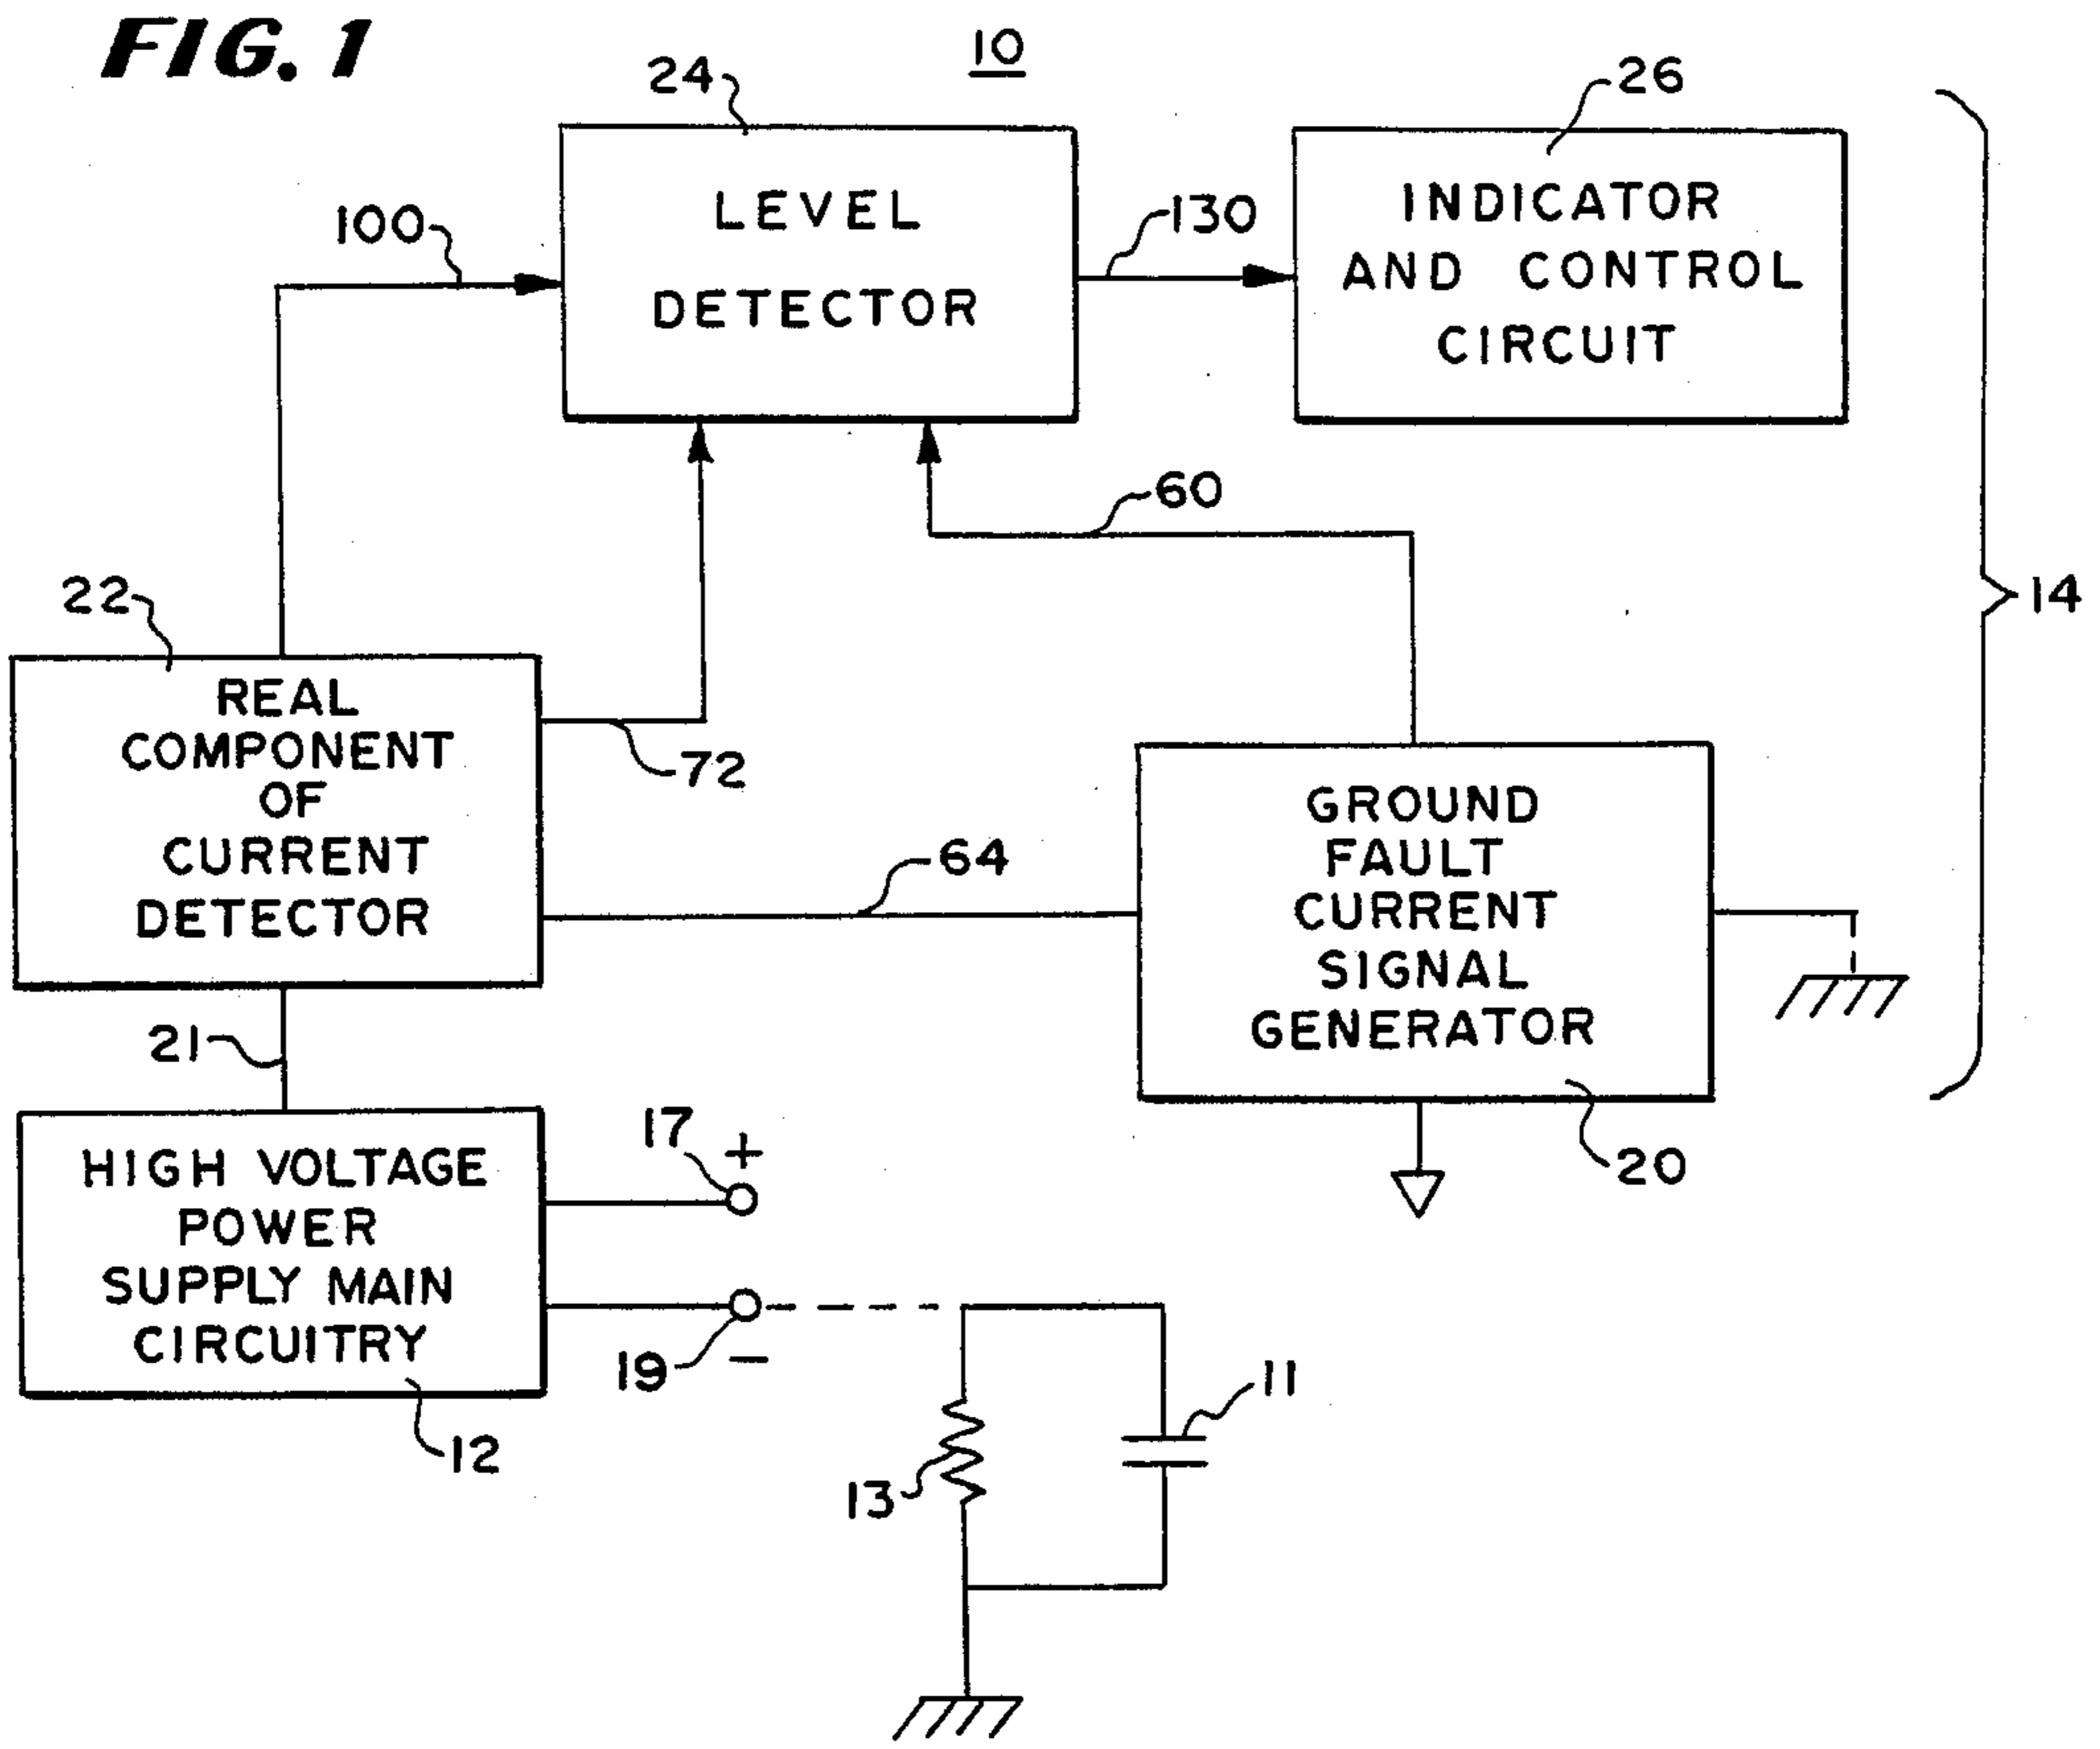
FIG. 1

10

24

LEVEL DETECTOR

26

INDICATOR AND CONTROL CIRCUIT

100

130

60

22

REAL COMPONENT OF CURRENT DETECTOR

72

14

64

GROUND FAULT CURRENT SIGNAL GENERATOR

21

20

HIGH VOLTAGE POWER SUPPLY MAIN CIRCUITRY

17

+

19

−

12

11

13